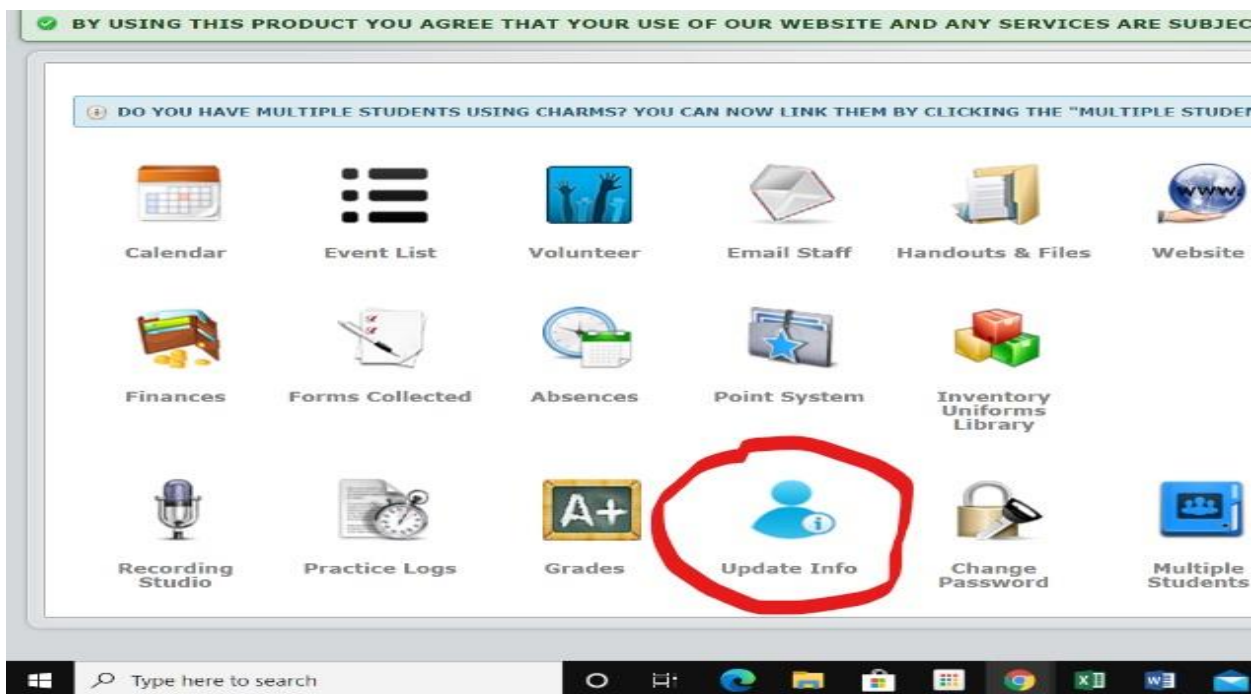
BY USING THIS PRODUCT YOU AGREE THAT YOUR USE OF OUR WEBSITE AND ANY SERVICES ARE SUBJEC

DO YOU HAVE MULTIPLE STUDENTS USING CHARMS? YOU CAN NOW LINK THEM BY CLICKING THE "MULTIPLE STUDEN

Calendar
Event List
Volunteer
Email Staff
Handouts & Files
www.
Website

Finances
Forms Collected
Absences
Point System
Inventory Uniforms Library

Recording Studio
Practice Logs
A+
Grades
Update Info
Change Password
Multiple Students

Type here to search